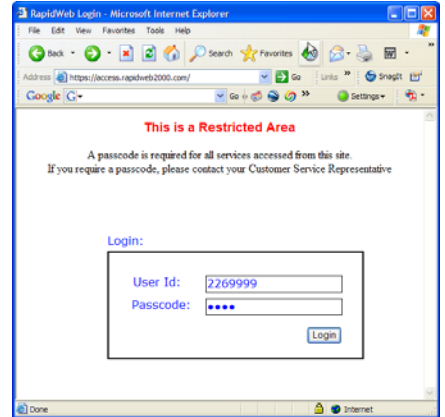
RapidWeb Login - Microsoft Internet Explorer

File Edit View Favorites Tools Help

Back Search Favorites

Address https://access.rapidweb2000.com/ Go Links » SnagIt

Google G- Go » Settings▾

This is a Restricted Area

A passcode is required for all services accessed from this site.
If you require a passcode, please contact your Customer Service Representative

Login:

User Id: 2269999

Passcode: ●●●●

Login

Done Internet